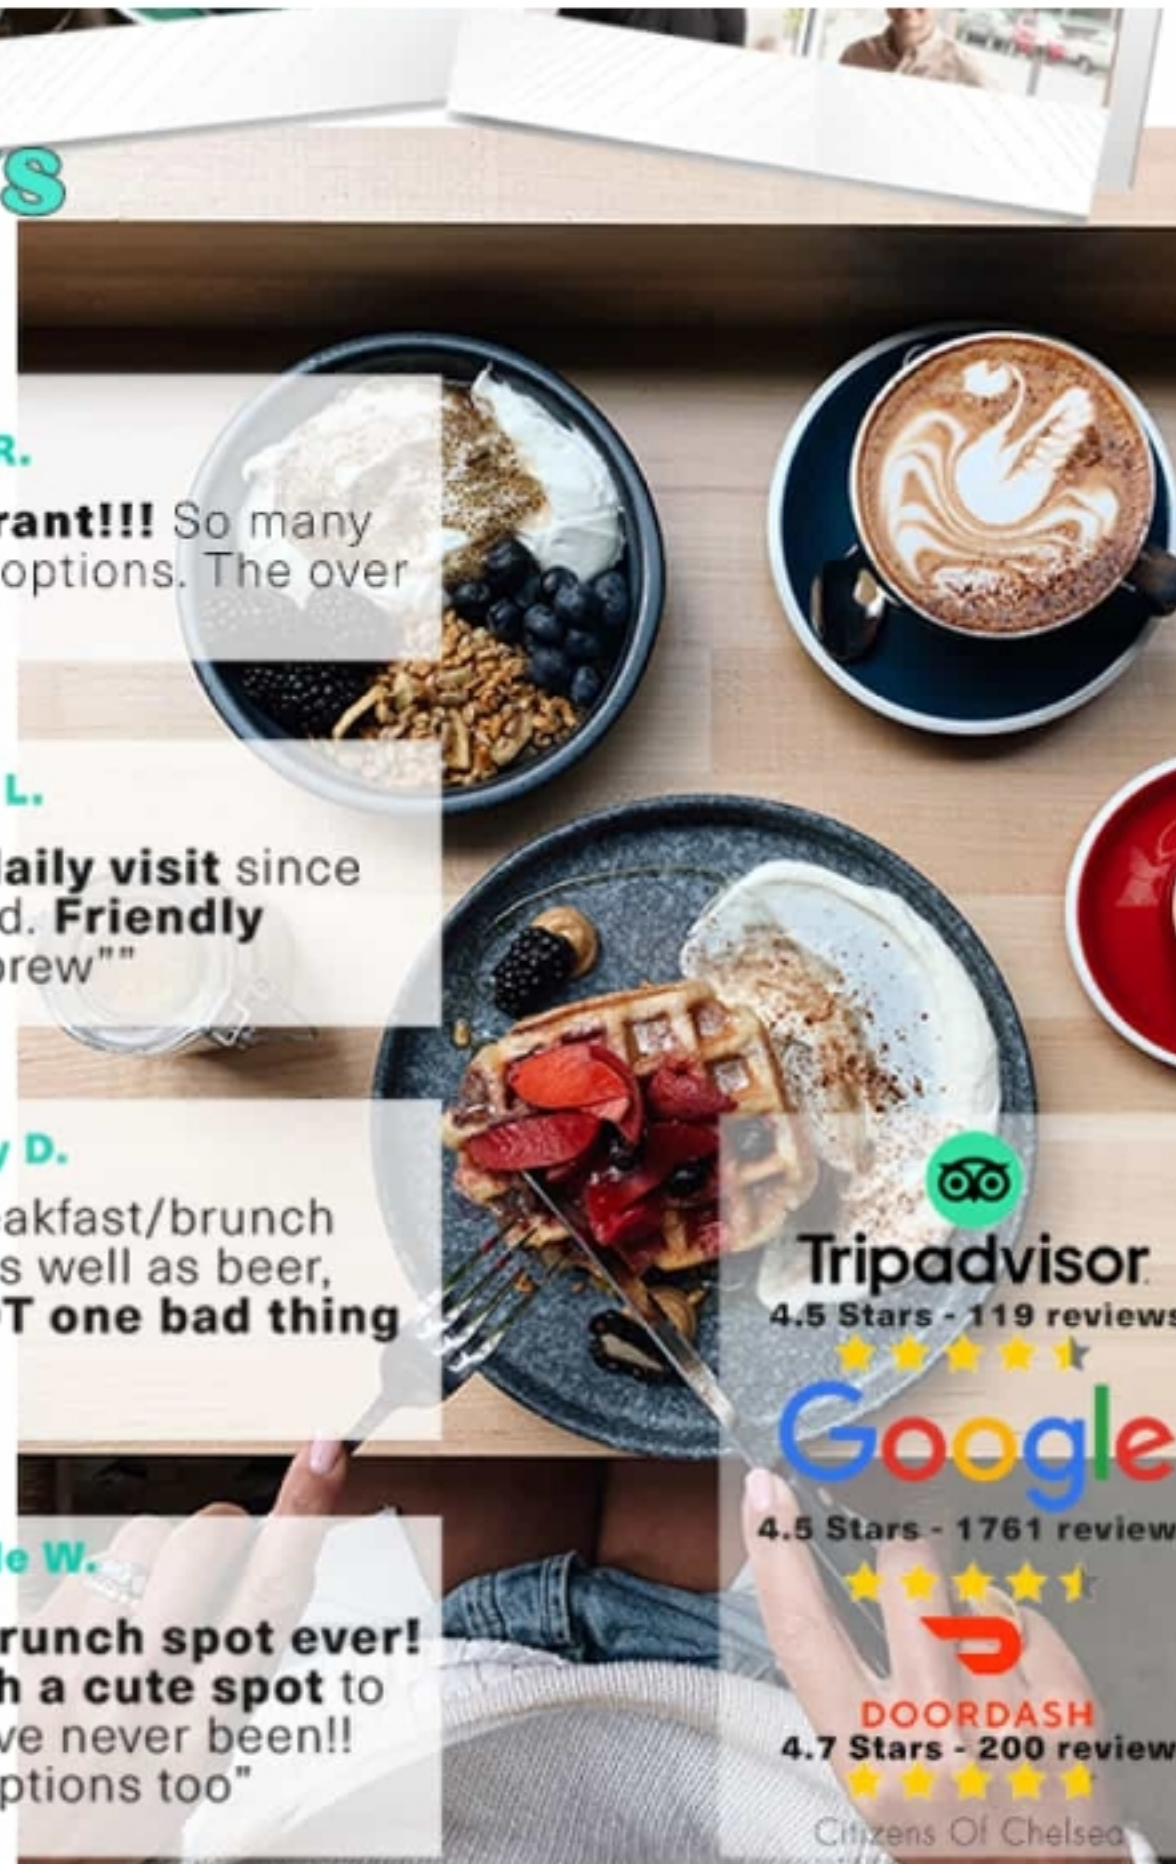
s

R.

rant!!! So many options. The over

L.

laily visit since d. Friendly rew""

D.

akfast/brunch s well as beer, T one bad thing

le W.

runch spot ever! h a cute spot to ve never been!! ptions too"

Tripadvisor
4.5 Stars - 119 reviews

Google
4.5 Stars - 1761 review

DOORDASH
4.7 Stars - 200 review

Citizens Of Chelsea